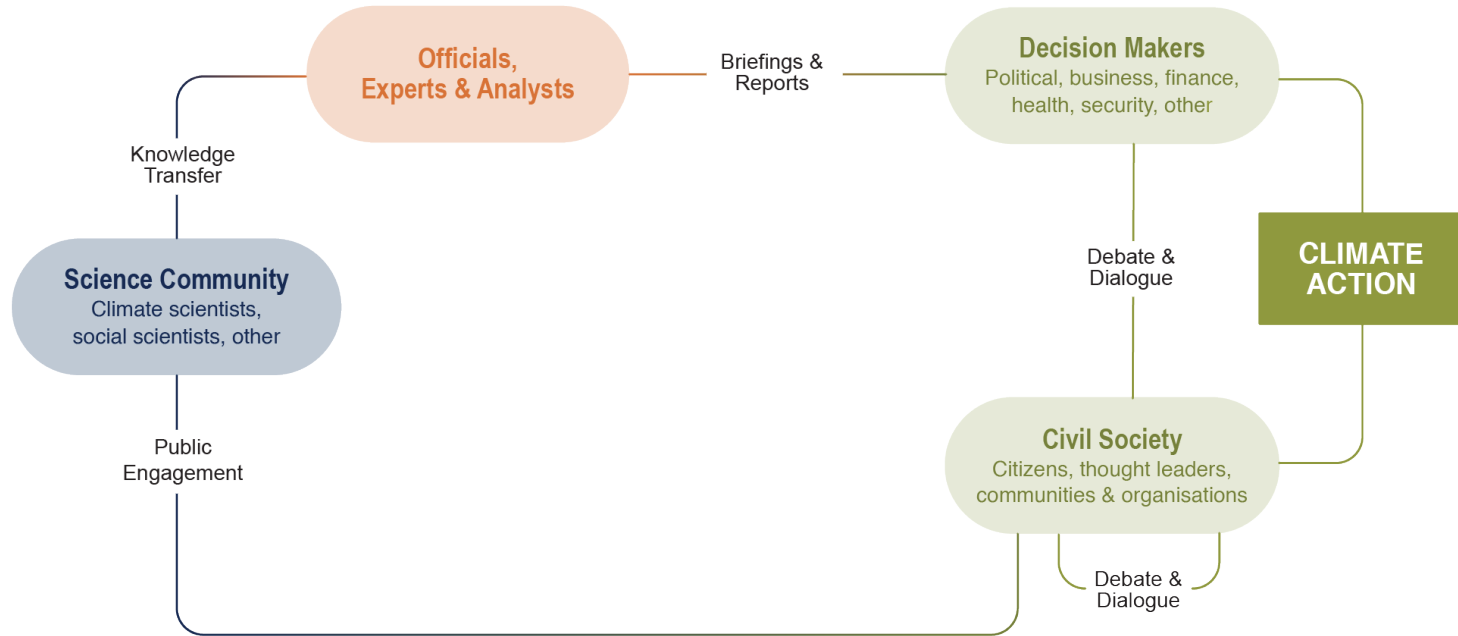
Officials,
Experts & Analysts

Briefings & Reports

Decision Makers
Political, business, finance, health, security, other

Knowledge Transfer

Debate & Dialogue

CLIMATE ACTION

Science Community
Climate scientists, social scientists, other

Public Engagement

Civil Society
Citizens, thought leaders, communities & organisations

Debate & Dialogue